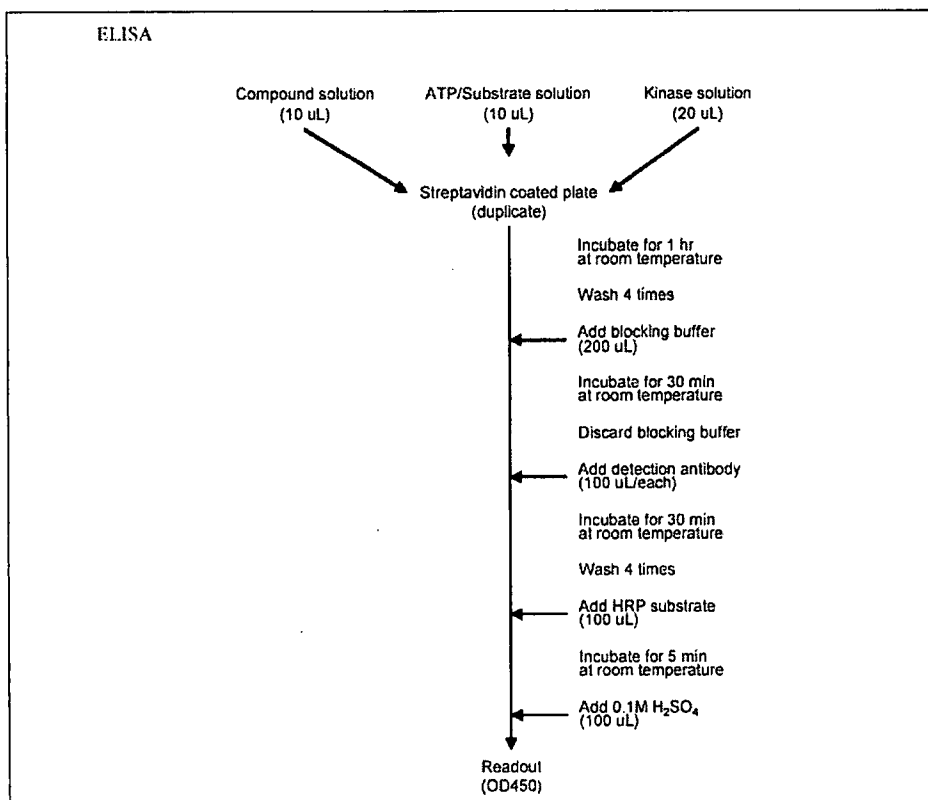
ELISA

Compound solution (10 uL)

ATP/Substrate solution (10 uL)

Kinase solution (20 uL)

Streptavidin coated plate (duplicate)

Incubate for 1 hr at room temperature

Wash 4 times

Add blocking buffer (200 uL)

Incubate for 30 min at room temperature

Discard blocking buffer

Add detection antibody (100 uL/each)

Incubate for 30 min at room temperature

Wash 4 times

Add HRP substrate (100 uL)

Incubate for 5 min at room temperature

Add 0.1M $H_2SO_4$ (100 uL)

Readout (OD450)